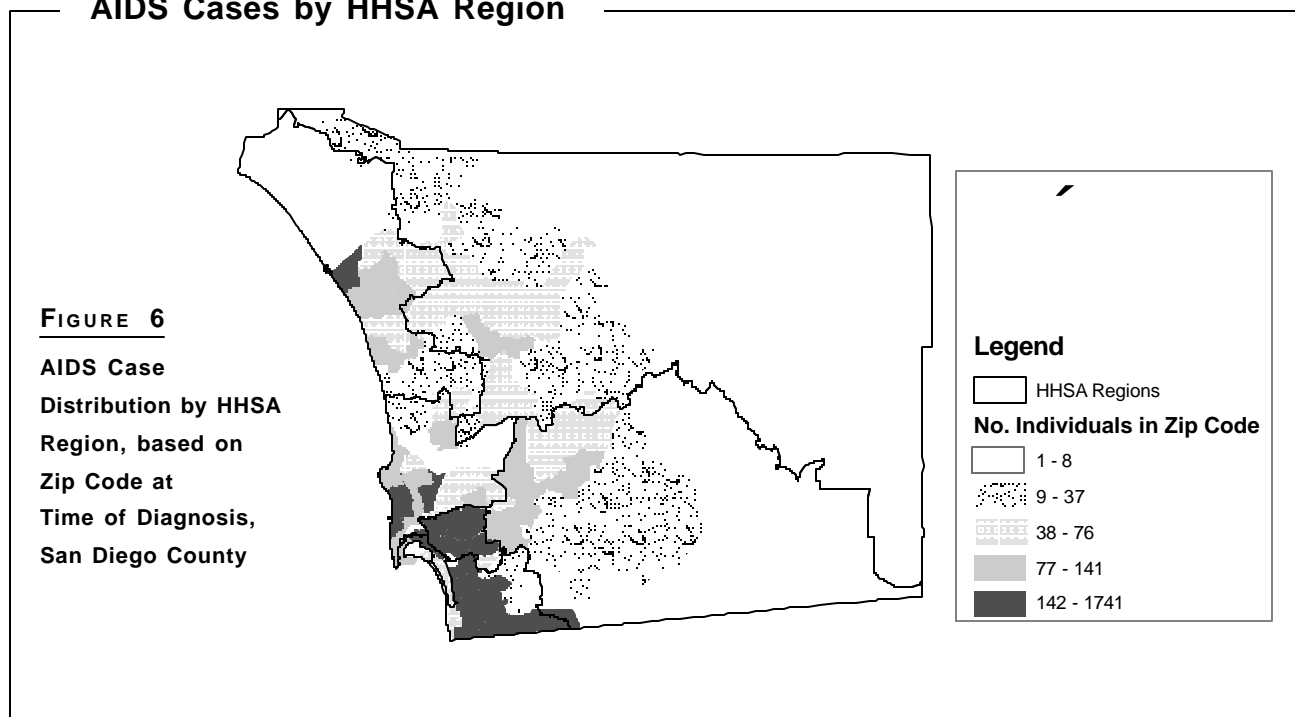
AIDS Cases by HHSA Region

FIGURE 6

AIDS Case Distribution by HHSA Region, based on Zip Code at Time of Diagnosis, San Diego County

Legend

HHSA Regions

No. Individuals in Zip Code

1 - 8

9 - 37

38 - 76

77 - 141

142 - 1741